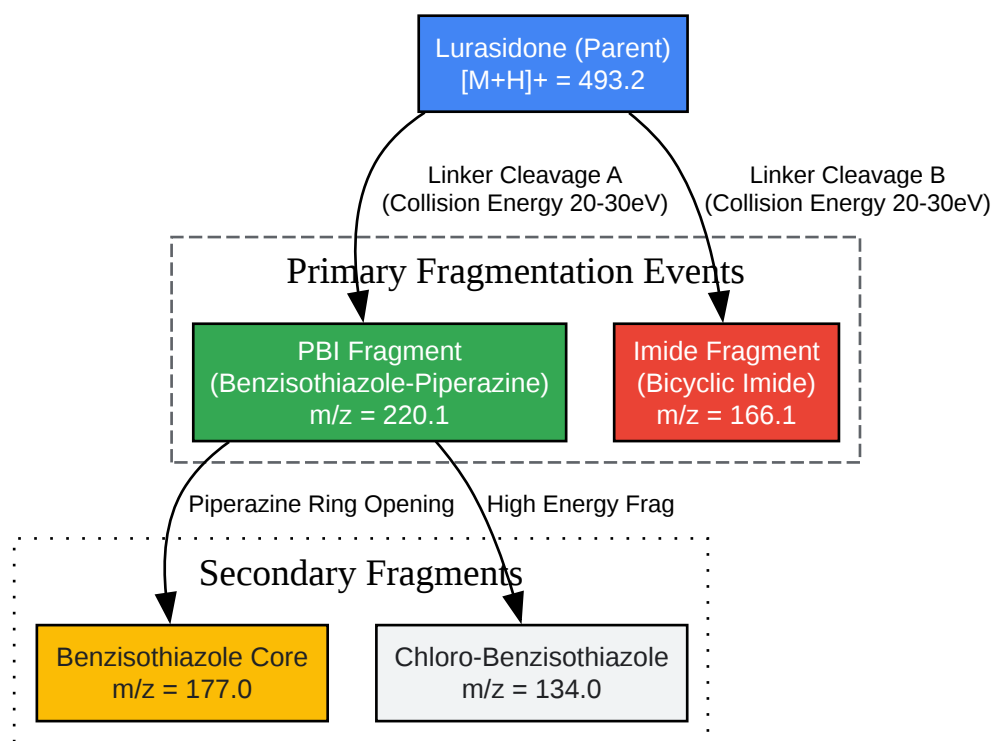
Lurasidone (Parent)
[M+H]+ = 493.2

Linker Cleavage A
(Collision Energy 20-30eV)

Linker Cleavage B
(Collision Energy 20-30eV)

Primary Fragmentation Events

PBI Fragment
(Benzisothiazole-Piperazine)
m/z = 220.1

Imide Fragment
(Bicyclic Imide)
m/z = 166.1

Piperazine Ring Opening

High Energy Frag

Secondary Fragments

Benzisothiazole Core
m/z = 177.0

Chloro-Benzisothiazole
m/z = 134.0